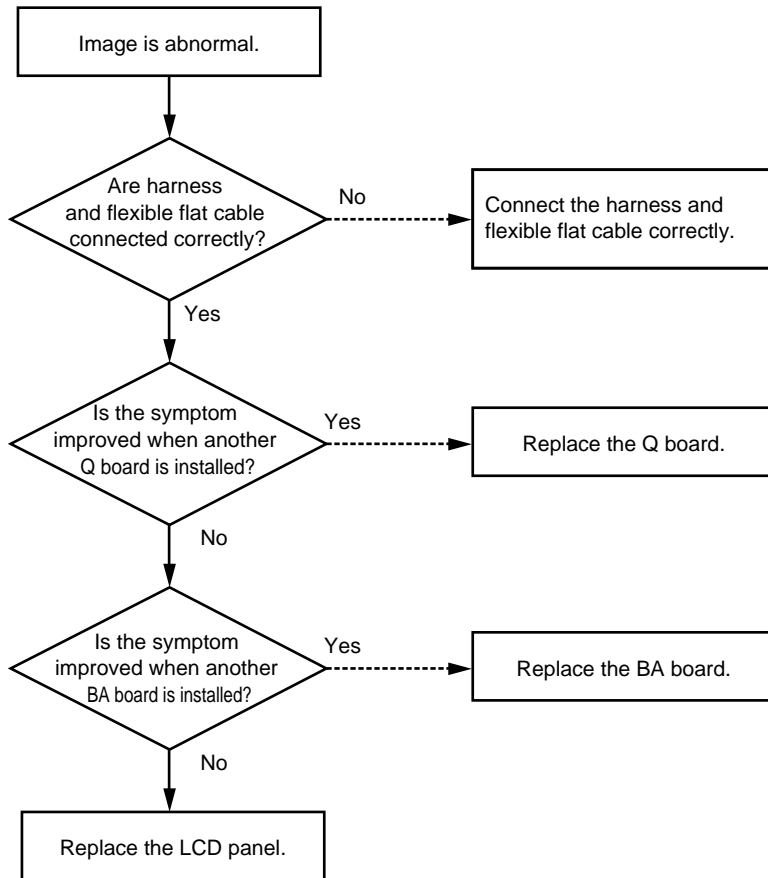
Image is abnormal.

Are harness and flexible flat cable connected correctly?

No

Connect the harness and flexible flat cable correctly.

Yes

Is the symptom improved when another Q board is installed?

Yes

Replace the Q board.

No

Is the symptom improved when another BA board is installed?

Yes

Replace the BA board.

No

Replace the LCD panel.